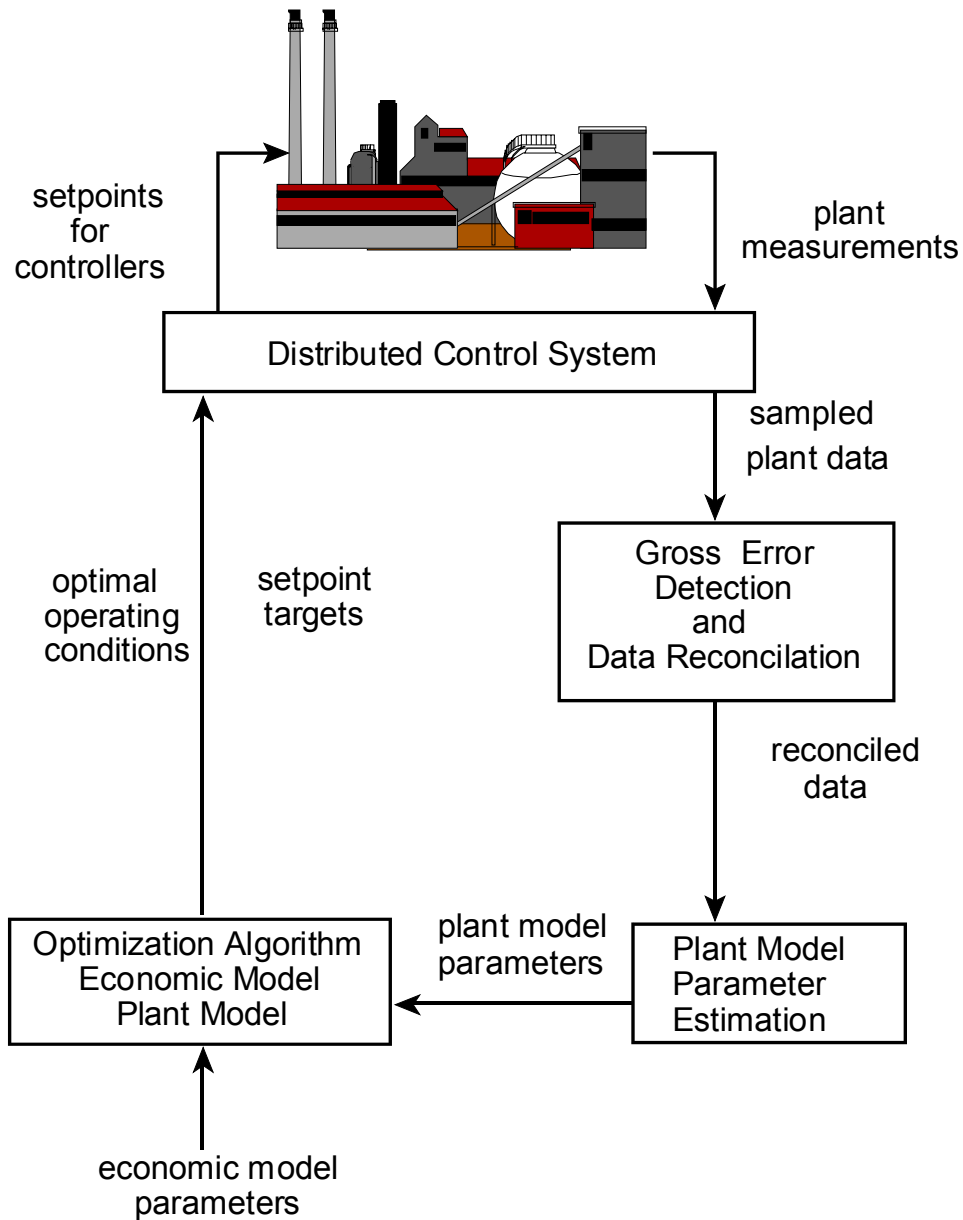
setpoints for controllers

plant measurements

Distributed Control System

sampled plant data

Gross Error Detection and Data Reconcilation

optimal operating conditions

setpoint targets

reconciled data

Optimization Algorithm
Economic Model
Plant Model

plant model parameters

Plant Model
Parameter
Estimation

economic model parameters